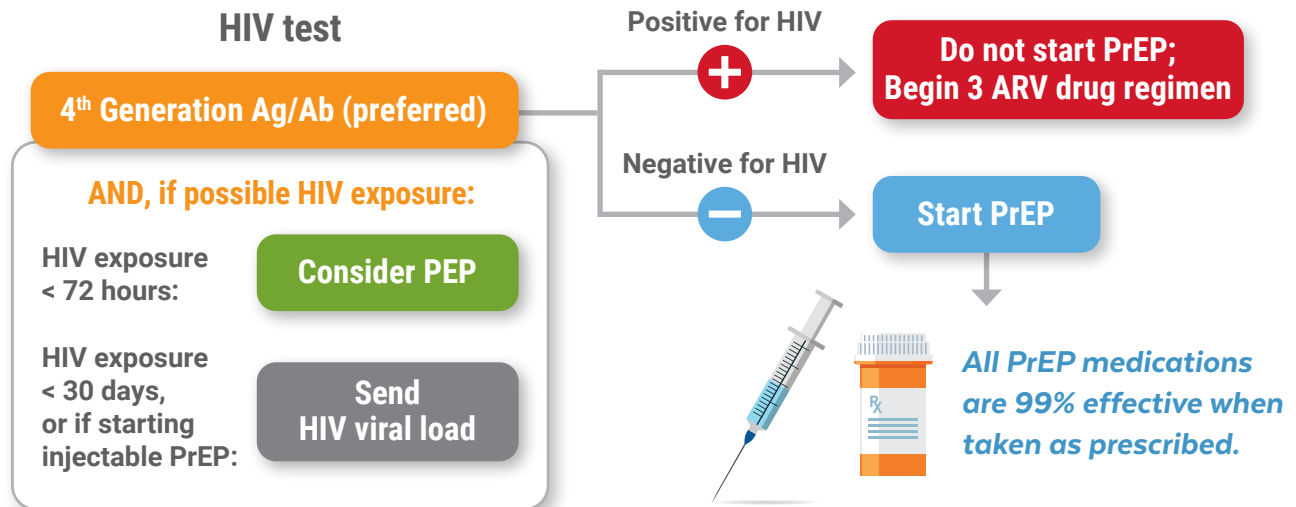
HIV test

4$^{th}$ Generation Ag/Ab (preferred)

AND, if possible HIV exposure:

HIV exposure < 72 hours:

Consider PEP

HIV exposure < 30 days, or if starting injectable PrEP:

Send HIV viral load

Positive for HIV

Do not start PrEP; Begin 3 ARV drug regimen

Negative for HIV

Start PrEP

Rx

All PrEP medications are 99% effective when taken as prescribed.